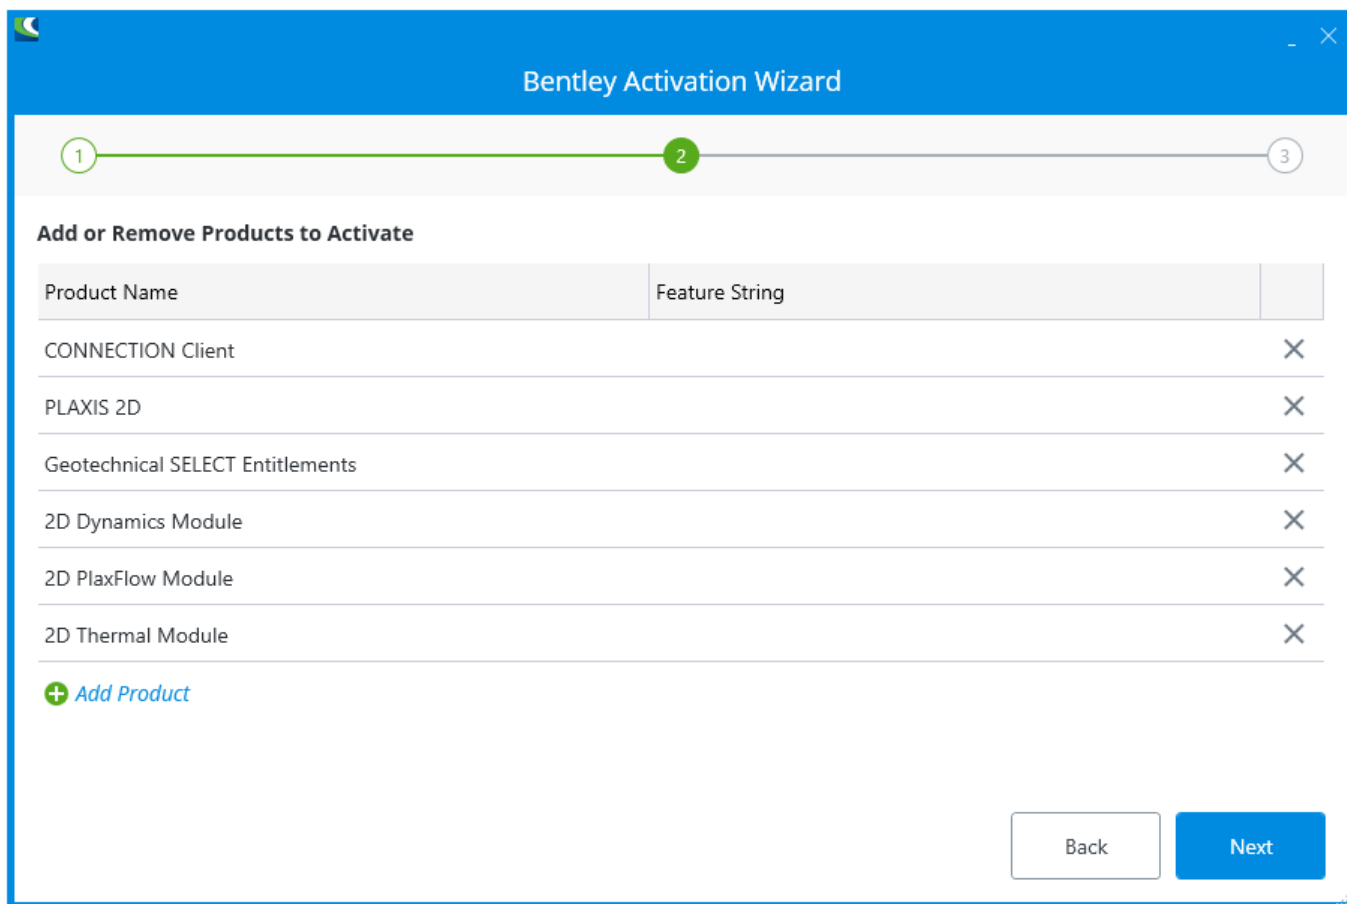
Bentley Activation Wizard

1 2 3

Add or Remove Products to Activate

| Product Name | Feature String | |
|---|---|---|
| CONNECTION Client | | ✕ |
| PLAXIS 2D | | ✕ |
| Geotechnical SELECT Entitlements | | ✕ |
| 2D Dynamics Module | | ✕ |
| 2D PlaxFlow Module | | ✕ |
| 2D Thermal Module | | ✕ |

Add Product

Back

Next